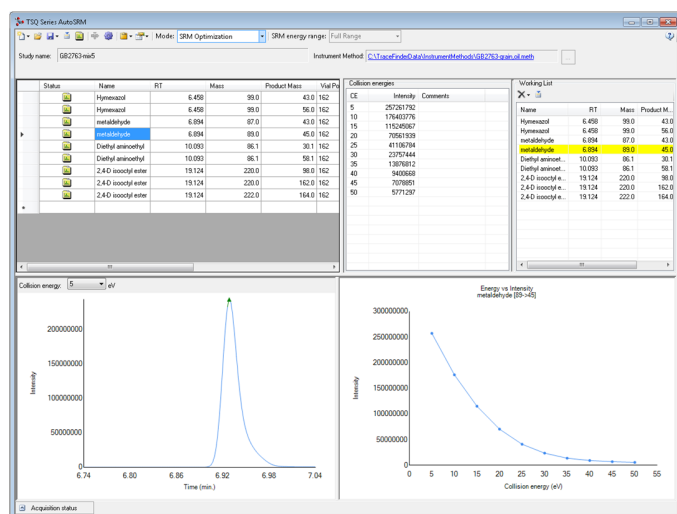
TSQ Series AutoSRM

Mode: SRM Optimization SRM energy range: Full Range

Study name: GB2763-mix5 Instrument Method: C:\TraceFinderData\InstrumentMethods\GB2763-grain,oil.meth

| Status | Name | RT | Mass | Product Mass | Vial Po |
|---|---|---|---|---|---|
| | Hymexazol | 6.458 | 99.0 | 43.0 | 162 |
| | Hymexazol | 6.458 | 99.0 | 56.0 | 162 |
| | metaldehyde | 6.894 | 87.0 | 43.0 | 162 |
| | metaldehyde | 6.894 | 89.0 | 45.0 | 162 |
| | Diethyl aminoethyl | 10.093 | 86.1 | 30.1 | 162 |
| | Diethyl aminoethyl | 10.093 | 86.1 | 58.1 | 162 |
| | 2,4-D isooctyl ester | 19.124 | 220.0 | 98.0 | 162 |
| | 2,4-D isooctyl ester | 19.124 | 220.0 | 162.0 | 162 |
| | 2,4-D isooctyl ester | 19.124 | 222.0 | 164.0 | 162 |

Collision energies

| CE | Intensity | Comments |
|---|---|---|
| 5 | 257261792 | |
| 10 | 176403776 | |
| 15 | 115245067 | |
| 20 | 70561939 | |
| 25 | 41106784 | |
| 30 | 23757444 | |
| 35 | 13876812 | |
| 40 | 9400668 | |
| 45 | 7078851 | |
| 50 | 5771297 | |

Working List

| Name | RT | Mass | Product M... |
|---|---|---|---|
| Hymexazol | 6.458 | 99.0 | 43.0 |
| Hymexazol | 6.458 | 99.0 | 56.0 |
| metaldehyde | 6.894 | 87.0 | 43.0 |
| metaldehyde | 6.894 | 89.0 | 45.0 |
| Diethyl aminoet... | 10.093 | 86.1 | 30.1 |
| Diethyl aminoet... | 10.093 | 86.1 | 58.1 |
| 2,4-D isooctyl e... | 19.124 | 220.0 | 98.0 |
| 2,4-D isooctyl e... | 19.124 | 220.0 | 162.0 |
| 2,4-D isooctyl e... | 19.124 | 222.0 | 164.0 |

Collision energy: 5 eV

200000000
150000000
100000000
50000000
0
Intensity
6.74 6.80 6.86 6.92 6.98 7.04
Time (min.)

Energy vs Intensity
metaldehyde [89->45]
300000000
250000000
200000000
150000000
100000000
50000000
0
Intensity
0 5 10 15 20 25 30 35 40 45 50 55
Collision energy (eV)

Acquisition status